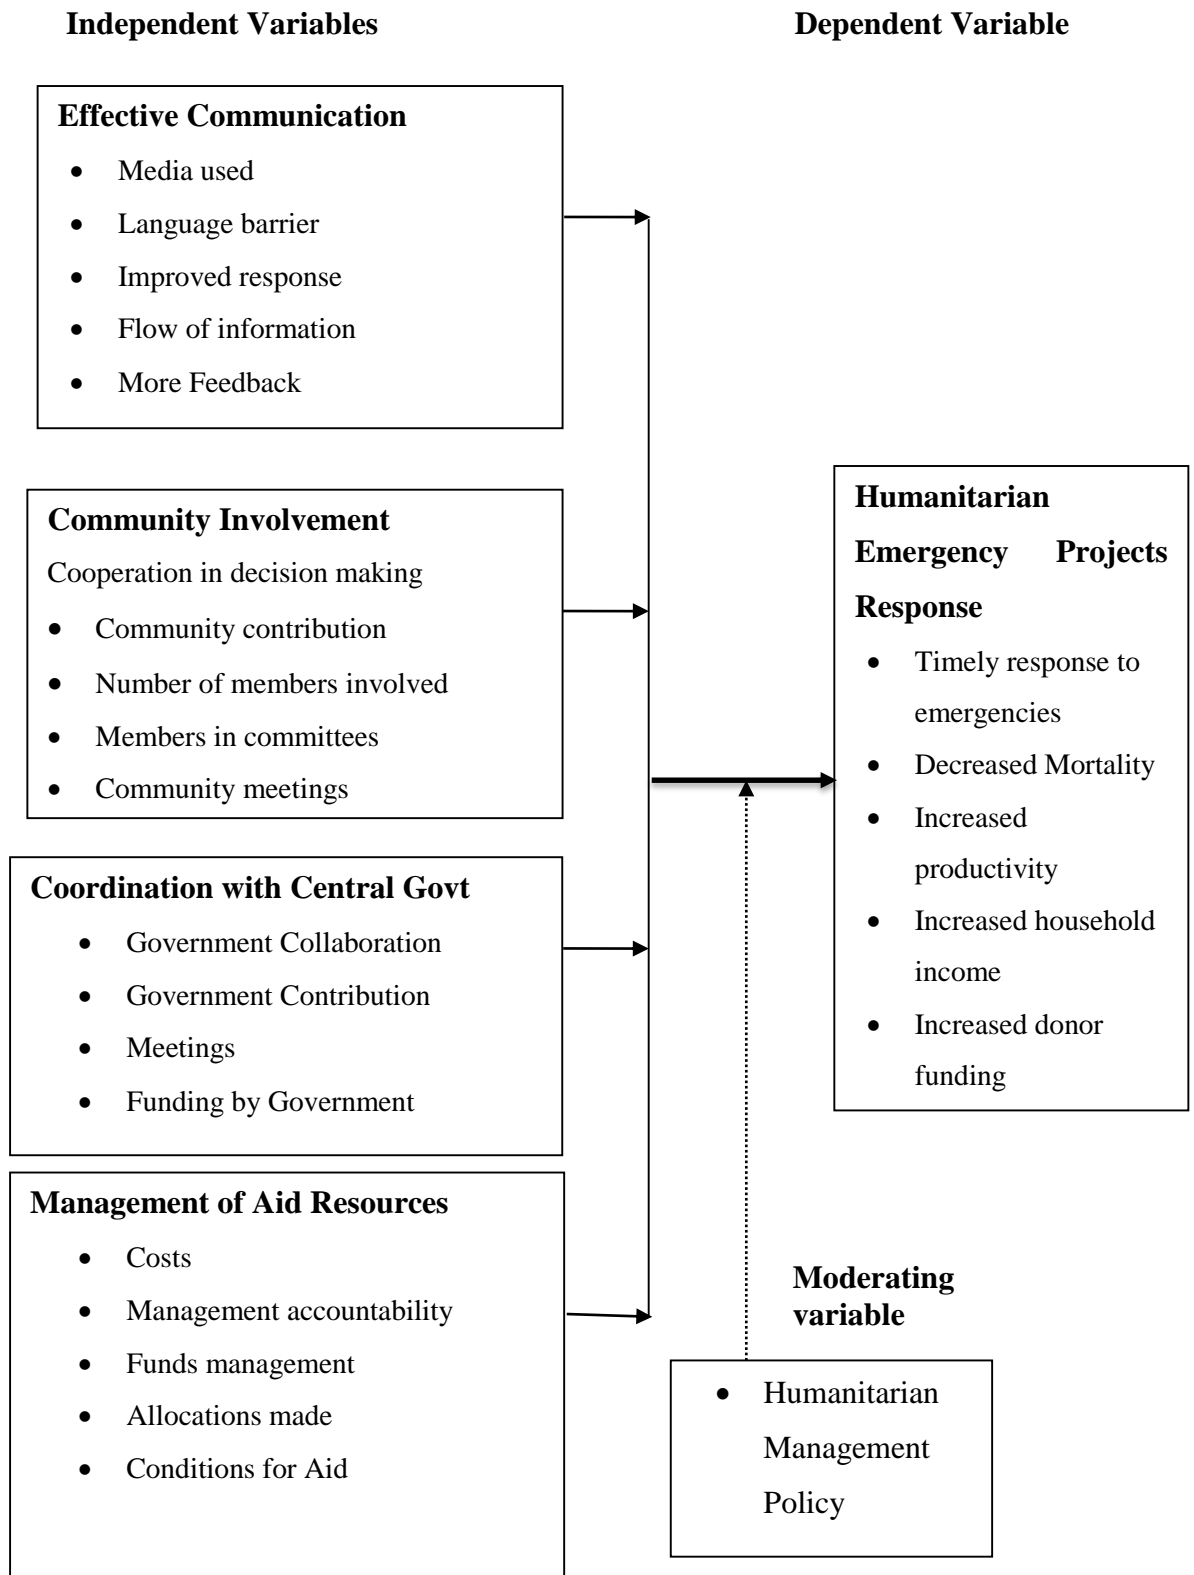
Independent Variables

Dependent Variable

Effective Communication

- Media used
- Language barrier
- Improved response
- Flow of information
- More Feedback

Community Involvement

Cooperation in decision making

- Community contribution
- Number of members involved
- Members in committees
- Community meetings

Coordination with Central Govt

- Government Collaboration
- Government Contribution
- Meetings
- Funding by Government

Management of Aid Resources

- Costs
- Management accountability
- Funds management
- Allocations made
- Conditions for Aid

Humanitarian Emergency Projects Response

- Timely response to emergencies
- Decreased Mortality
- Increased productivity
- Increased household income
- Increased donor funding

Moderating variable

- Humanitarian Management Policy